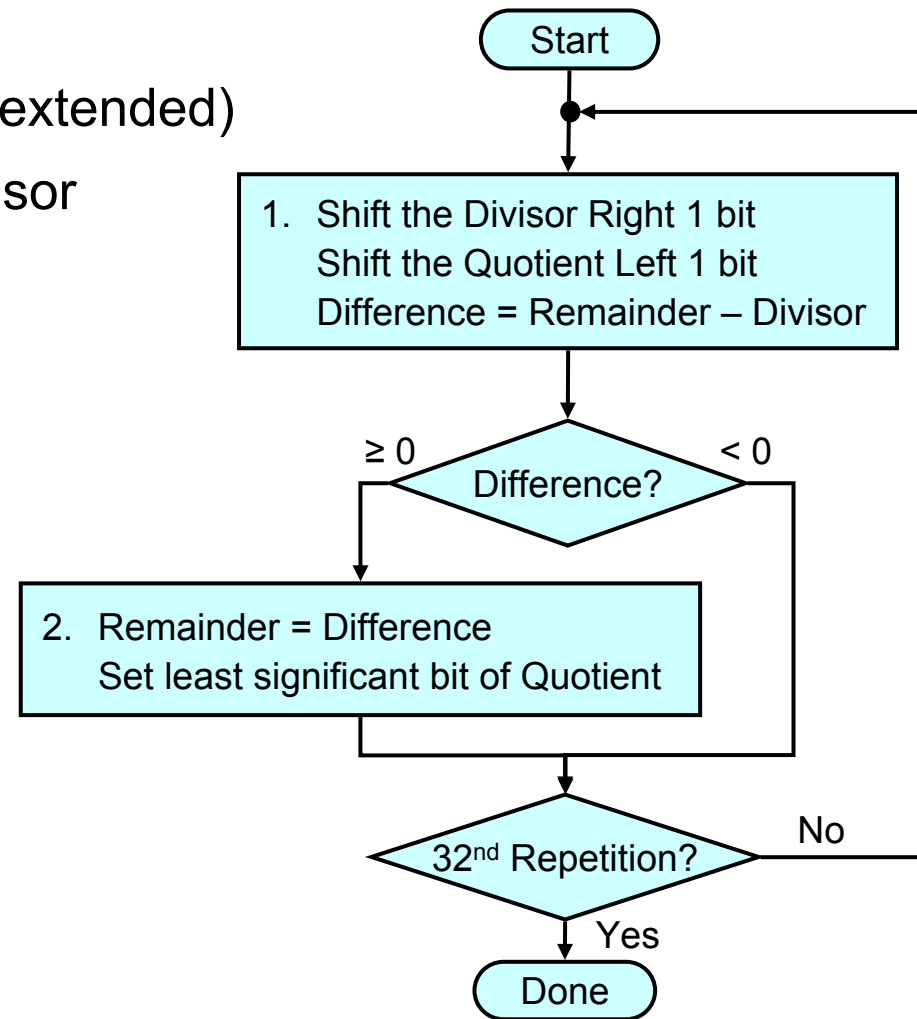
extended)

sor

Start

1. Shift the Divisor Right 1 bit
Shift the Quotient Left 1 bit
Difference = Remainder – Divisor

≥ 0

Difference?

< 0

2. Remainder = Difference
Set least significant bit of Quotient

32$^{nd}$ Repetition?

No

Yes

Done